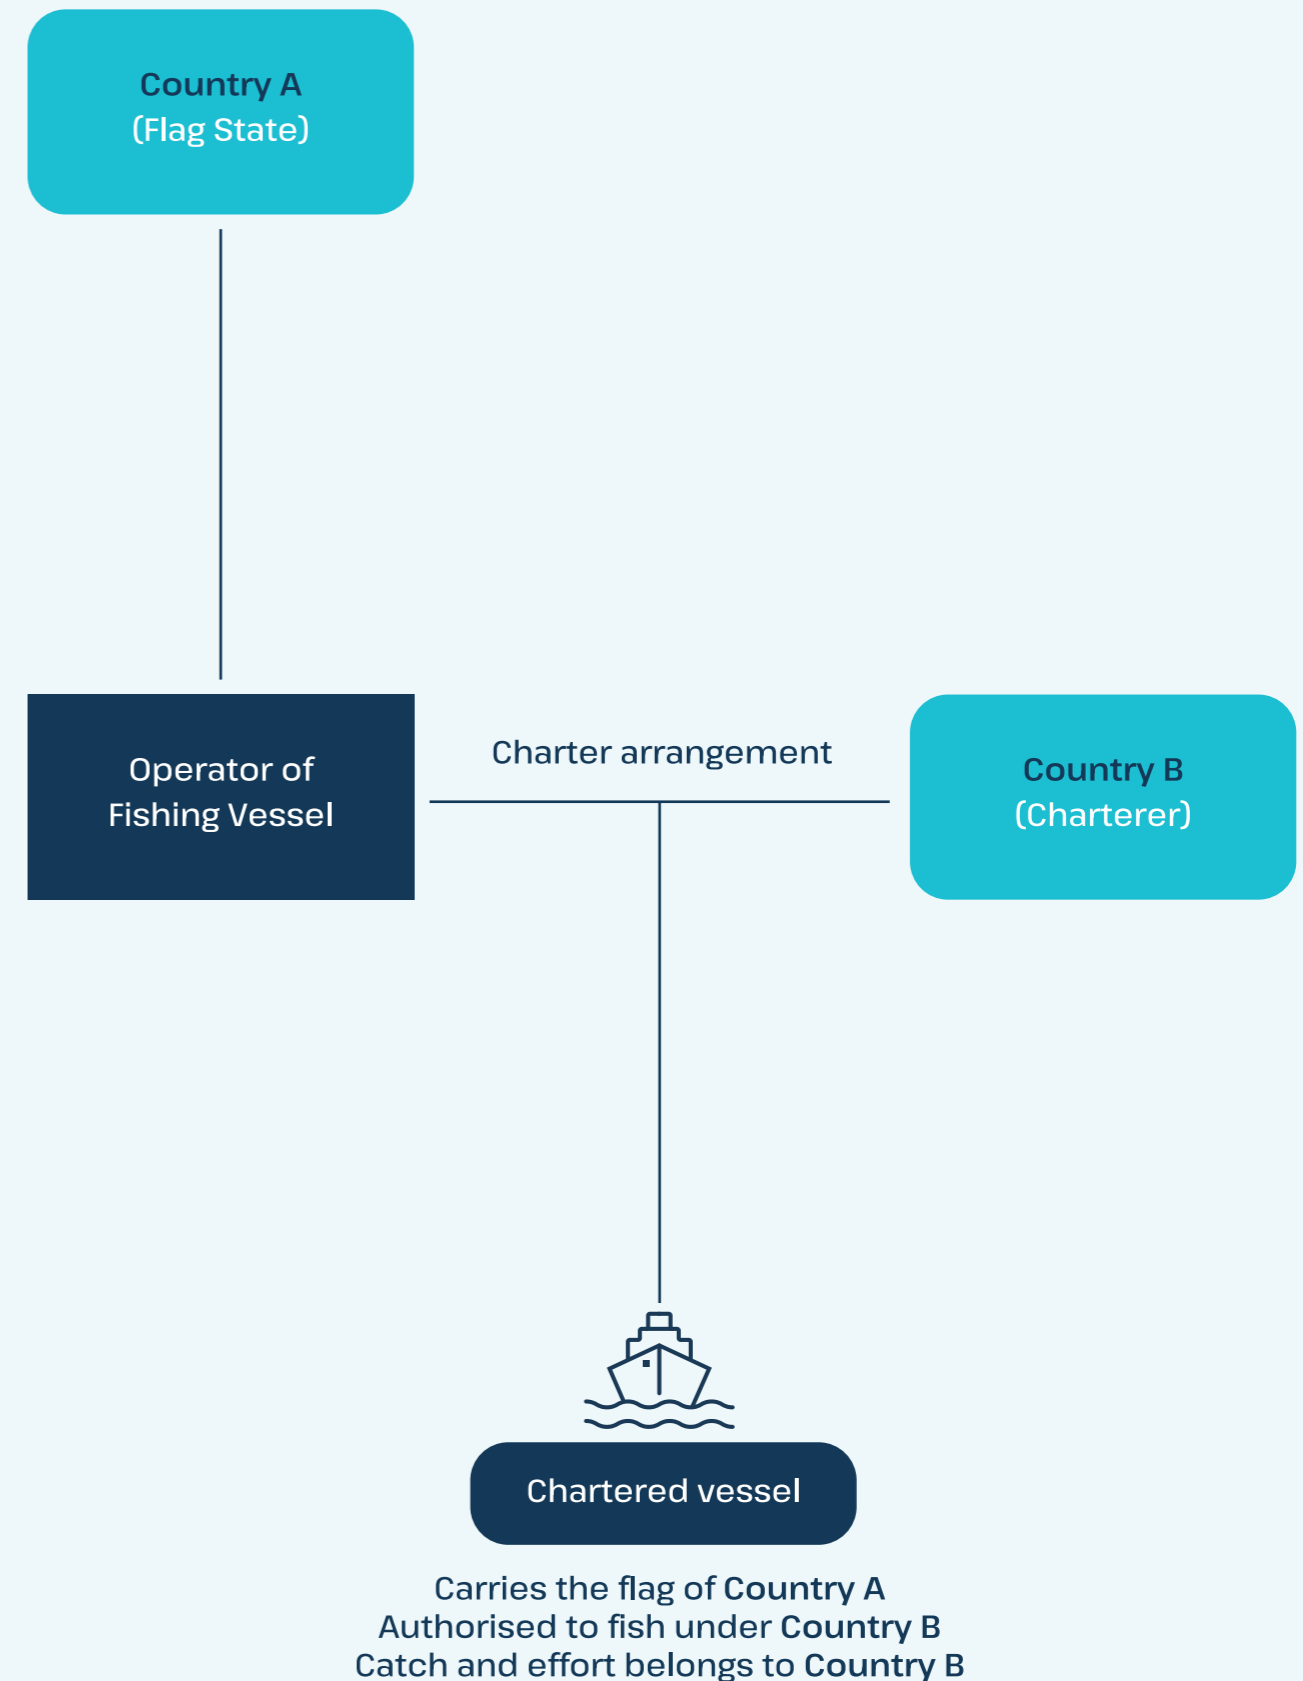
Country A
(Flag State)

Operator of
Fishing Vessel

Charter arrangement

Country B
(Charterer)

Chartered vessel

Carries the flag of Country A
Authorised to fish under Country B
Catch and effort belongs to Country B